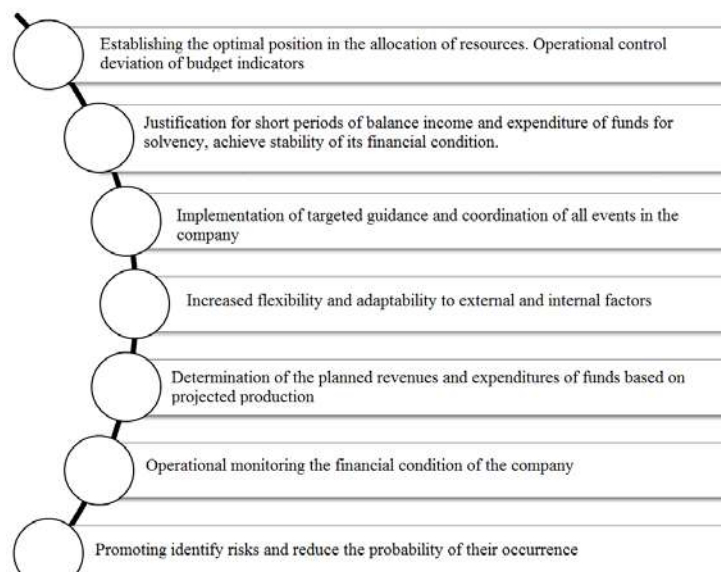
Establishing the optimal position in the allocation of resources. Operational control deviation of budget indicators

Justification for short periods of balance income and expenditure of funds for solvency, achieve stability of its financial condition.

Implementation of targeted guidance and coordination of all events in the company

Increased flexibility and adaptability to external and internal factors

Determination of the planned revenues and expenditures of funds based on projected production

Operational monitoring the financial condition of the company

Promoting identify risks and reduce the probability of their occurrence